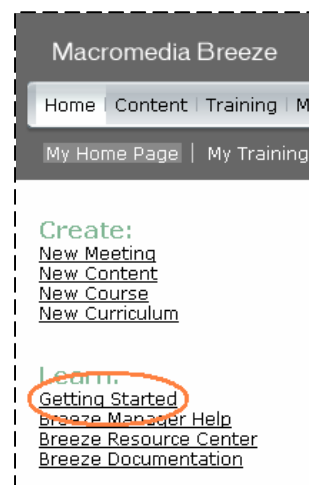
Macromedia Breeze

Home | Content | Training | M

My Home Page | My Training

Create:
New Meeting
New Content
New Course
New Curriculum

Learn:
Getting Started
Breeze Manager Help
Breeze Resource Center
Breeze Documentation